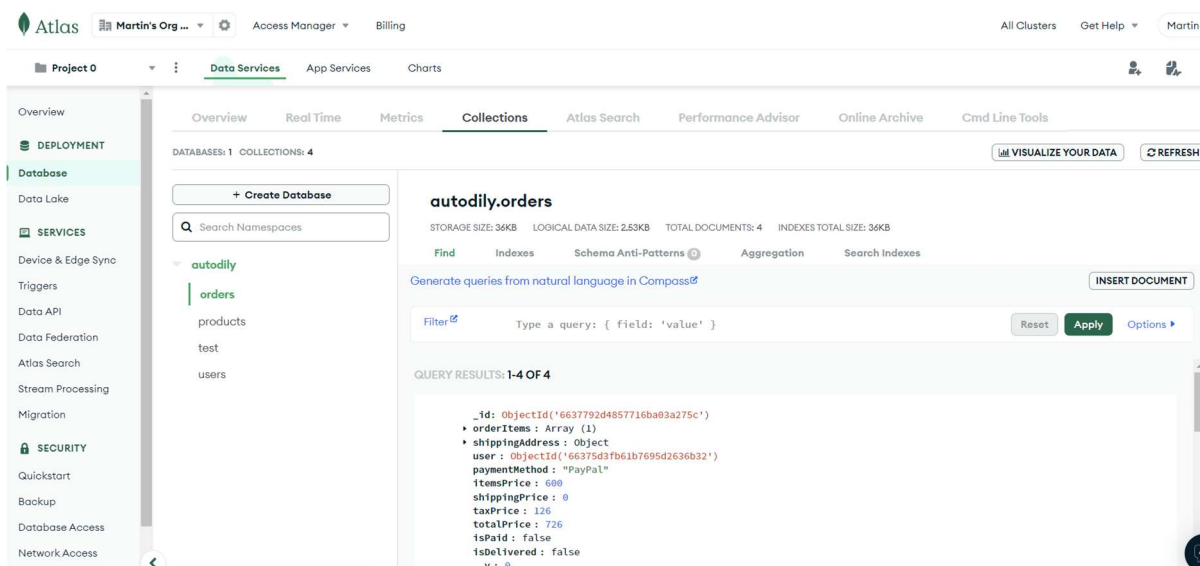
Atlas Martin's Org ... Access Manager Billing All Clusters Get Help Martin

Project 0 Data Services App Services Charts

Overview
DEPLOYMENT
Database
Data Lake
SERVICES
Device & Edge Sync
Triggers
Data API
Data Federation
Atlas Search
Stream Processing
Migration
SECURITY
Quickstart
Backup
Database Access
Network Access

Overview Real Time Metrics Collections Atlas Search Performance Advisor Online Archive Cmd Line Tools

DATABASES: 1 COLLECTIONS: 4

VISUALIZE YOUR DATA REFRESH

+ Create Database

Search Namespaces

autodily
orders
products
test
users

autodily.orders

STORAGE SIZE: 36KB LOGICAL DATA SIZE: 2.53KB TOTAL DOCUMENTS: 4 INDEXES TOTAL SIZE: 36KB

Find Indexes Schema Anti-Patterns 0 Aggregation Search Indexes

Generate queries from natural language in Compass

INSERT DOCUMENT

Filter Type a query: { field: 'value' } Reset Apply Options

QUERY RESULTS: 1-4 OF 4

_id: ObjectId('6637792d4857716ba03a275c')
orderItems: Array (1)
shippingAddress: Object
user: ObjectId('66375d3fb61b7695d2636b32')
paymentMethod: "PayPal"
itemsPrice: 600
shippingPrice: 0
taxPrice: 126
totalPrice: 726
isPaid: false
isDelivered: false
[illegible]